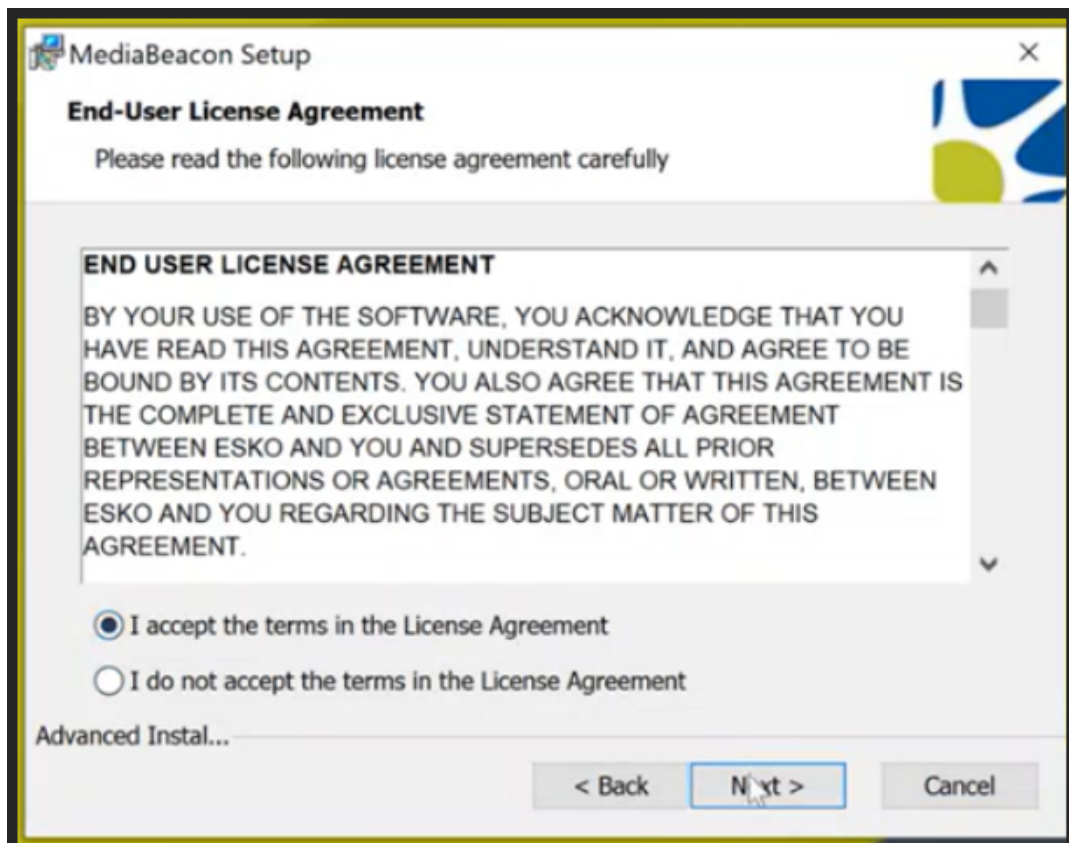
MediaBeacon Setup

×

End-User License Agreement

Please read the following license agreement carefully

END USER LICENSE AGREEMENT

BY YOUR USE OF THE SOFTWARE, YOU ACKNOWLEDGE THAT YOU HAVE READ THIS AGREEMENT, UNDERSTAND IT, AND AGREE TO BE BOUND BY ITS CONTENTS. YOU ALSO AGREE THAT THIS AGREEMENT IS THE COMPLETE AND EXCLUSIVE STATEMENT OF AGREEMENT BETWEEN ESKO AND YOU AND SUPERSEDES ALL PRIOR REPRESENTATIONS OR AGREEMENTS, ORAL OR WRITTEN, BETWEEN ESKO AND YOU REGARDING THE SUBJECT MATTER OF THIS AGREEMENT.

I accept the terms in the License Agreement

I do not accept the terms in the License Agreement

Advanced Instal...

< Back

N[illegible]xt >

Cancel